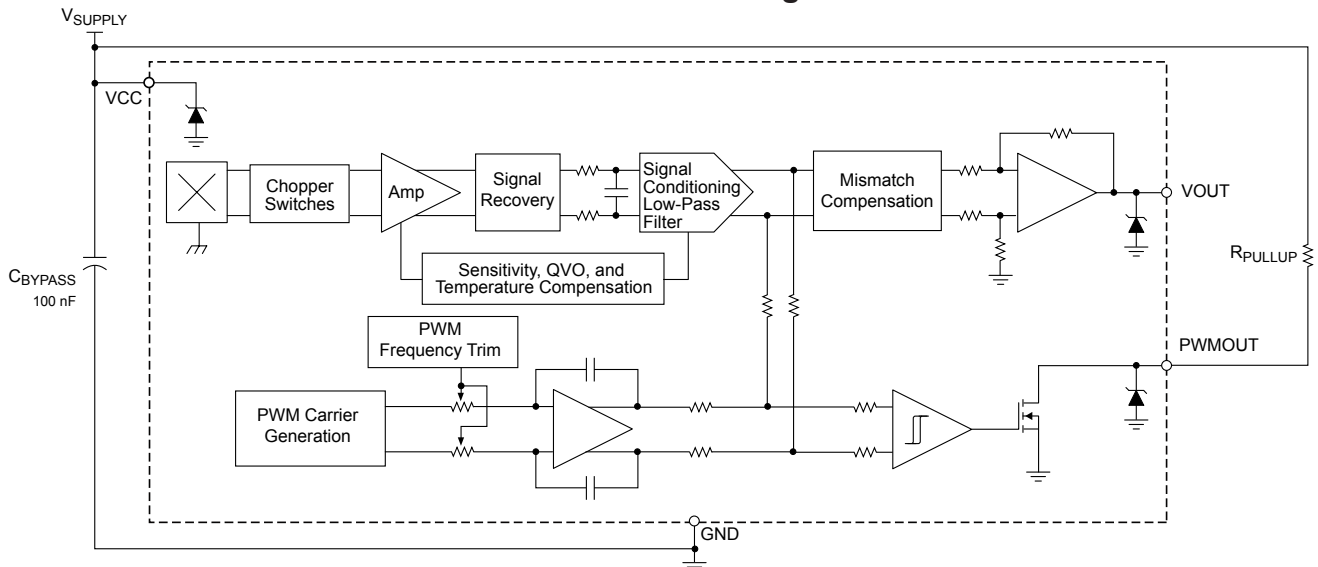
$V_{SUPPLY}$

VCC

Chopper Switches

Amp

Signal Recovery

Signal Conditioning Low-Pass Filter

Mismatch Compensation

VOUT

Sensitivity, QVO, and Temperature Compensation

$C_{BYPASS}$
100 nF

$R_{PULLUP}$

PWM Frequency Trim

PWMOUT

PWM Carrier Generation

GND